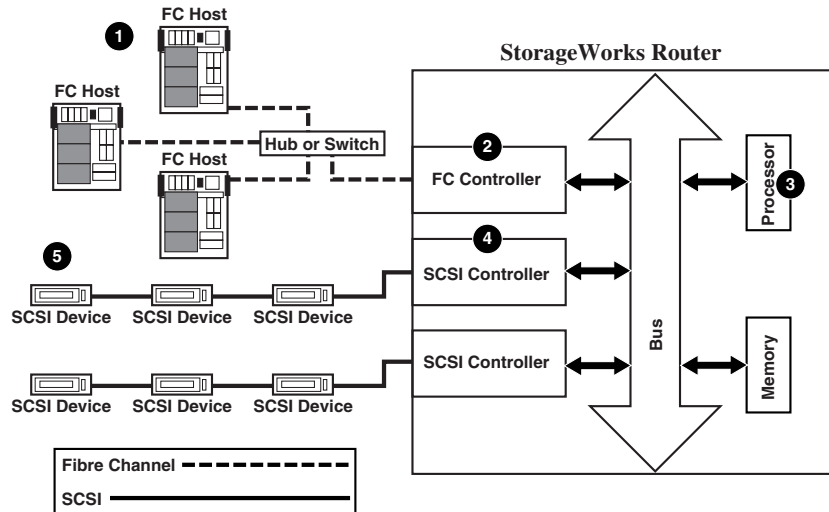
1
FC Host

FC Host

FC Host

Hub or Switch

StorageWorks Router

2
FC Controller

4
SCSI Controller

SCSI Controller

Bus

Processor
3

Memory

5
SCSI Device SCSI Device SCSI Device

SCSI Device SCSI Device SCSI Device

Fibre Channel

SCSI